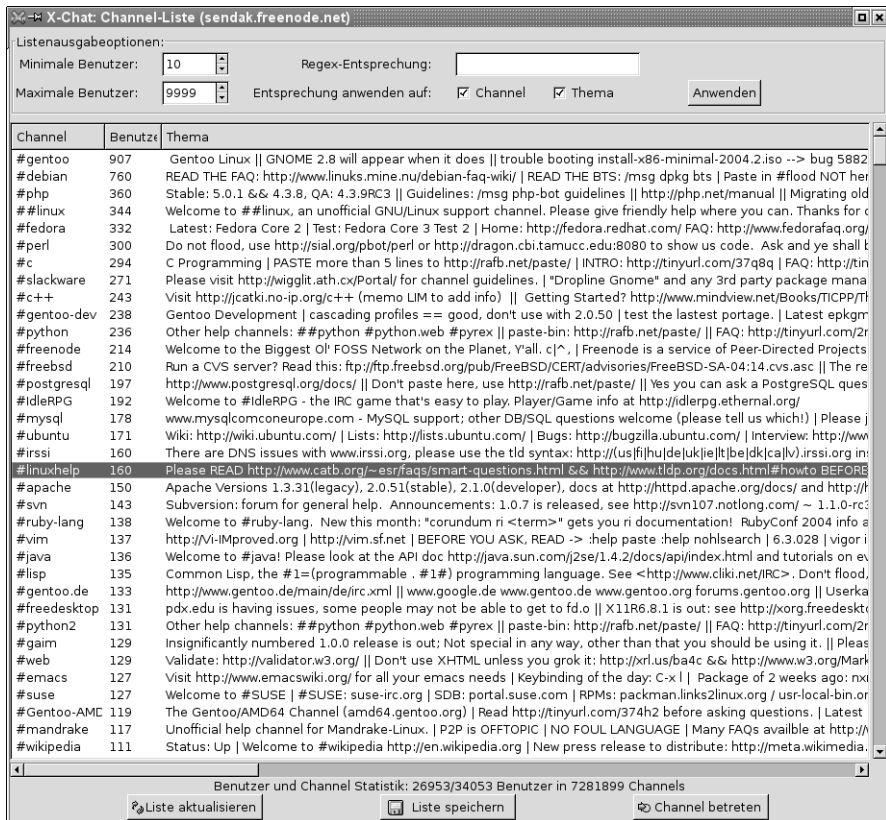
X-Chat: Channel-Liste (sendak.freenode.net)

Listenausgabeoptionen:
Minimale Benutzer: 10
Regex-Entsprechung:
Maximale Benutzer: 9999
Entsprechung anwenden auf: Channel Thema
Anwenden

| Channel | Benutze | Thema |
|---|---|---|
| #gentoo | 907 | Gentoo Linux \|\| GNOME 2.8 will appear when it does \|\| trouble booting install-x86-minimal-2004.2.iso --> bug 5882 |
| #debian | 760 | READ THE FAQ: http://www.linuks.mine.nu/debian-faq-wiki/ \| READ THE BTS: /msg dpkg bts \| Paste in #flood NOT her |
| #php | 360 | Stable: 5.0.1 && 4.3.8, QA: 4.3.9RC3 \|\| Guidelines: /msg php-bot guidelines \|\| http://php.net/manual \|\| Migrating old |
| ##linux | 344 | Welcome to ##linux, an unofficial GNU/Linux support channel. Please give friendly help where you can. Thanks for c |
| #fedora | 332 | Latest: Fedora Core 2 \| Test: Fedora Core 3 Test 2 \| Home: http://fedora.redhat.com/ FAQ: http://www.fedorafaq.org/ |
| #perl | 300 | Do not flood, use http://sial.org/pbot/perl or http://dragon.cbi.tamucc.edu:8080 to show us code. Ask and ye shall b |
| #c | 294 | C Programming \| PASTE more than 5 lines to http://rafb.net/paste/ \| INTRO: http://tinyurl.com/37q8q \| FAQ: http://tin |
| #slackware | 271 | Please visit http://wigglit.ath.cx/Portal/ for channel guidelines. \| "Dropline Gnome" and any 3rd party package mana |
| #c++ | 243 | Visit http://jcatki.no-ip.org/c++ (memo LIM to add info) \|\| Getting Started? http://www.mindview.net/Books/TICPP/Th |
| #gentoo-dev | 238 | Gentoo Development \| cascading profiles == good, don't use with 2.0.50 \| test the lastest portage. \| Latest epkgm |
| #python | 236 | Other help channels: ##python #python.web #pyrex \|\| paste-bin: http://rafb.net/paste/ \|\| FAQ: http://tinyurl.com/2r |
| #freenode | 214 | Welcome to the Biggest Ol' FOSS Network on the Planet, Y'all. c\|^, \| Freenode is a service of Peer-Directed Projects |
| #freebsd | 210 | Run a CVS server? Read this: ftp://ftp.freebsd.org/pub/FreeBSD/CERT/advisories/FreeBSD-SA-04:14.cvs.asc \|\| The re |
| #postgresql | 197 | http://www.postgresql.org/docs/ \|\| Don't paste here, use http://rafb.net/paste/ \|\| Yes you can ask a PostgreSQL ques |
| #IdleRPG | 192 | Welcome to #IdleRPG - the IRC game that's easy to play. Player/Game info at http://idlerpg.ethernal.org/ |
| #mysql | 178 | www.mysqlcomconeurope.com - MySQL support; other DB/SQL questions welcome (please tell us which!) \| Please j |
| #ubuntu | 171 | Wiki: http://wiki.ubuntu.com/ \| Lists: http://lists.ubuntu.com/ \| Bugs: http://bugzilla.ubuntu.com/ \| Interview: http://www |
| #irssi | 160 | There are DNS issues with www.irssi.org, please use the tld syntax: http://(us\|fi\|hu\|de\|uk\|ie\|lt\|be\|dk\|ca\|lv).irssi.org ins |
| #linuxhelp | 160 | Please READ http://www.catb.org/~esr/faqs/smart-questions.html && http://www.tldp.org/docs.html#howto BEFORE |
| #apache | 150 | Apache Versions 1.3.31(legacy), 2.0.51(stable), 2.1.0(developer), docs at http://httpd.apache.org/docs/ and http://h |
| #svn | 143 | Subversion: forum for general help. Announcements: 1.0.7 is released, see http://svn107.notlong.com/ ~ 1.1.0-rc3 |
| #ruby-lang | 138 | Welcome to #ruby-lang. New this month: "corundum ri <term>" gets you ri documentation! RubyConf 2004 info a |
| #vim | 137 | http://Vi-IMproved.org \| http://vim.sf.net \| BEFORE YOU ASK, READ -> :help paste :help nohlsearch \| 6.3.028 \| vigor i |
| #java | 136 | Welcome to #java! Please look at the API doc http://java.sun.com/j2se/1.4.2/docs/api/index.html and tutorials on ev |
| #lisp | 135 | Common Lisp, the #1=(programmable . #1#) programming language. See <http://www.cliki.net/IRC>. Don't flood, |
| #gentoo.de | 133 | http://www.gentoo.de/main/de/irc.xml \|\| www.google.de www.gentoo.de www.gentoo.org forums.gentoo.org \|\| Userka |
| #freedesktop | 131 | pdx.edu is having issues, some people may not be able to get to fd.o \|\| X11R6.8.1 is out: see http://xorg.freedeskto |
| #python2 | 131 | Other help channels: ##python #python.web #pyrex \|\| paste-bin: http://rafb.net/paste/ \|\| FAQ: http://tinyurl.com/2r |
| #gaim | 129 | Insignificantly numbered 1.0.0 release is out; Not special in any way, other than that you should be using it. \|\| Pleas |
| #web | 129 | Validate: http://validator.w3.org/ \|\| Don't use XHTML unless you grok it: http://xrl.us/ba4c && http://www.w3.org/Mark |
| #emacs | 127 | Visit http://www.emacswiki.org/ for all your emacs needs \| Keybinding of the day: C-x l \| Package of 2 weeks ago: nxm |
| #suse | 127 | Welcome to #SUSE \| #SUSE: suse-irc.org \| SDB: portal.suse.com \| RPMs: packman.links2linux.org / usr-local-bin.or |
| #Gentoo-AMD | 119 | The Gentoo/AMD64 Channel (amd64.gentoo.org) \| Read http://tinyurl.com/374h2 before asking questions. \| Latest |
| #mandrake | 117 | Unofficial help channel for Mandrake-Linux. \| P2P is OFFTOPIC \| NO FOUL LANGUAGE \| Many FAQs availble at http:// |
| #wikipedia | 111 | Status: Up \| Welcome to #wikipedia http://en.wikipedia.org \| New press release to distribute: http://meta.wikimedia. |

Benutzer und Channel Statistik: 26953/34053 Benutzer in 7281899 Channels
Liste aktualisieren
Liste speichern
Channel betreten